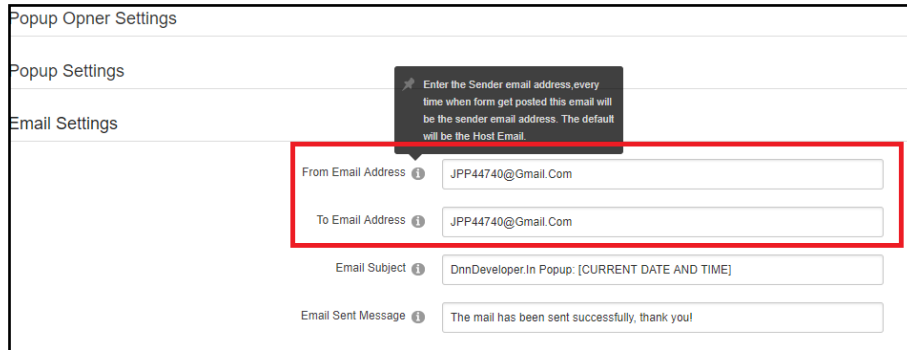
Popup Opner Settings

Popup Settings

Email Settings

Enter the Sender email address,every time when form get posted this email will be the sender email address. The default will be the Host Email.

From Email Address
JPP44740@Gmail.Com

To Email Address
JPP44740@Gmail.Com

Email Subject
DnnDeveloper.In Popup: [CURRENT DATE AND TIME]

Email Sent Message
The mail has been sent successfully, thank you!